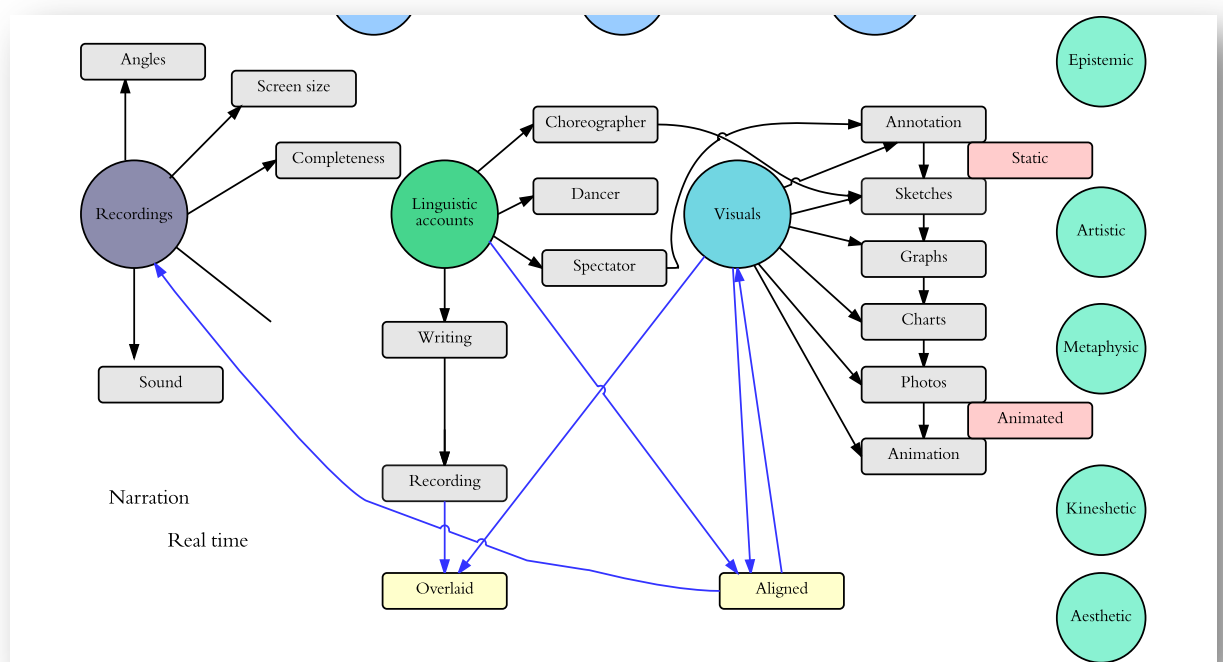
Angles

Screen size

Completeness

Recordings

Sound

Linguistic accounts

Choreographer

Dancer

Spectator

Writing

Recording

Visuals

Annotation

Static

Sketches

Graphs

Charts

Photos

Animated

Animation

Epistemic

Artistic

Metaphysic

Kineshetic

Aesthetic

Narration

Real time

Overlaid

Aligned